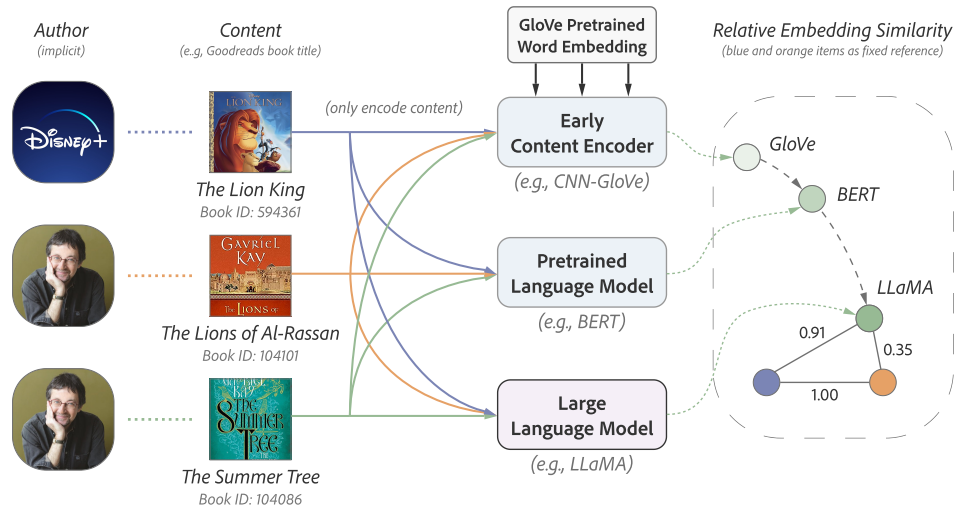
Author
(implicit)

Content
(e.g, Goodreads book title)

GloVe Pretrained Word Embedding

Relative Embedding Similarity
(blue and orange items as fixed reference)

Disney+

THE LION KING

(only encode content)

Early Content Encoder
(e.g., CNN-GloVe)

GloVe

BERT

The Lion King
Book ID: 594361

GAVRIEL KAV
THE LIONS OF

Pretrained Language Model
(e.g., BERT)

LLaMA

The Lions of Al-Rassan
Book ID: 104101

0.91

0.35

THE SUMMER TREE

Large Language Model
(e.g., LLaMA)

1.00

The Summer Tree
Book ID: 104086